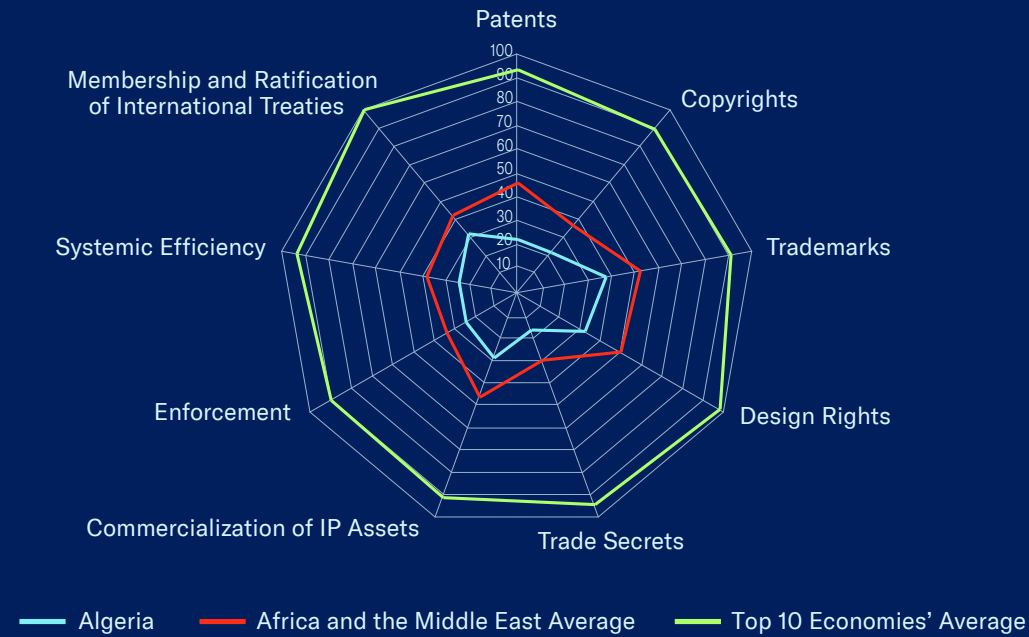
Patents

100
90
80
70
60
50
40
30
20
10

Copyrights

Trademarks

Design Rights

Trade Secrets

Commercialization of IP Assets

Enforcement

Systemic Efficiency

Membership and Ratification of International Treaties

Algeria
Africa and the Middle East Average
Top 10 Economies' Average